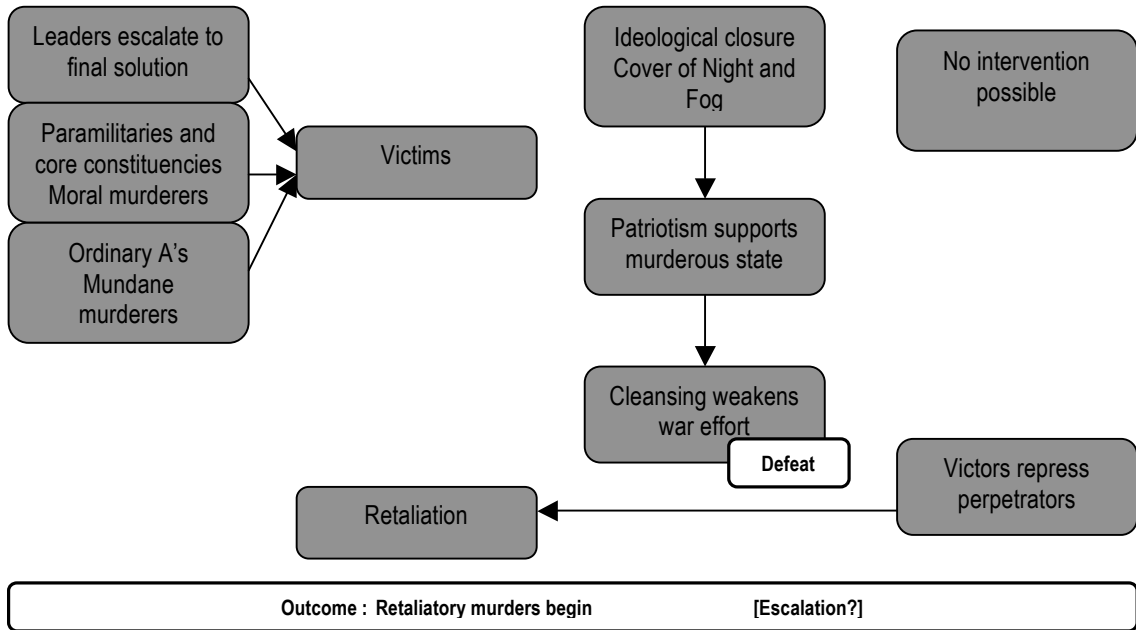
Leaders escalate to final solution

Paramilitaries and core constituencies Moral murderers

Ordinary A's Mundane murderers

Victims

Ideological closure Cover of Night and Fog

No intervention possible

Patriotism supports murderous state

Cleansing weakens war effort

Defeat

Victors repress perpetrators

Retaliation

Outcome : Retaliatory murders begin [Escalation?]